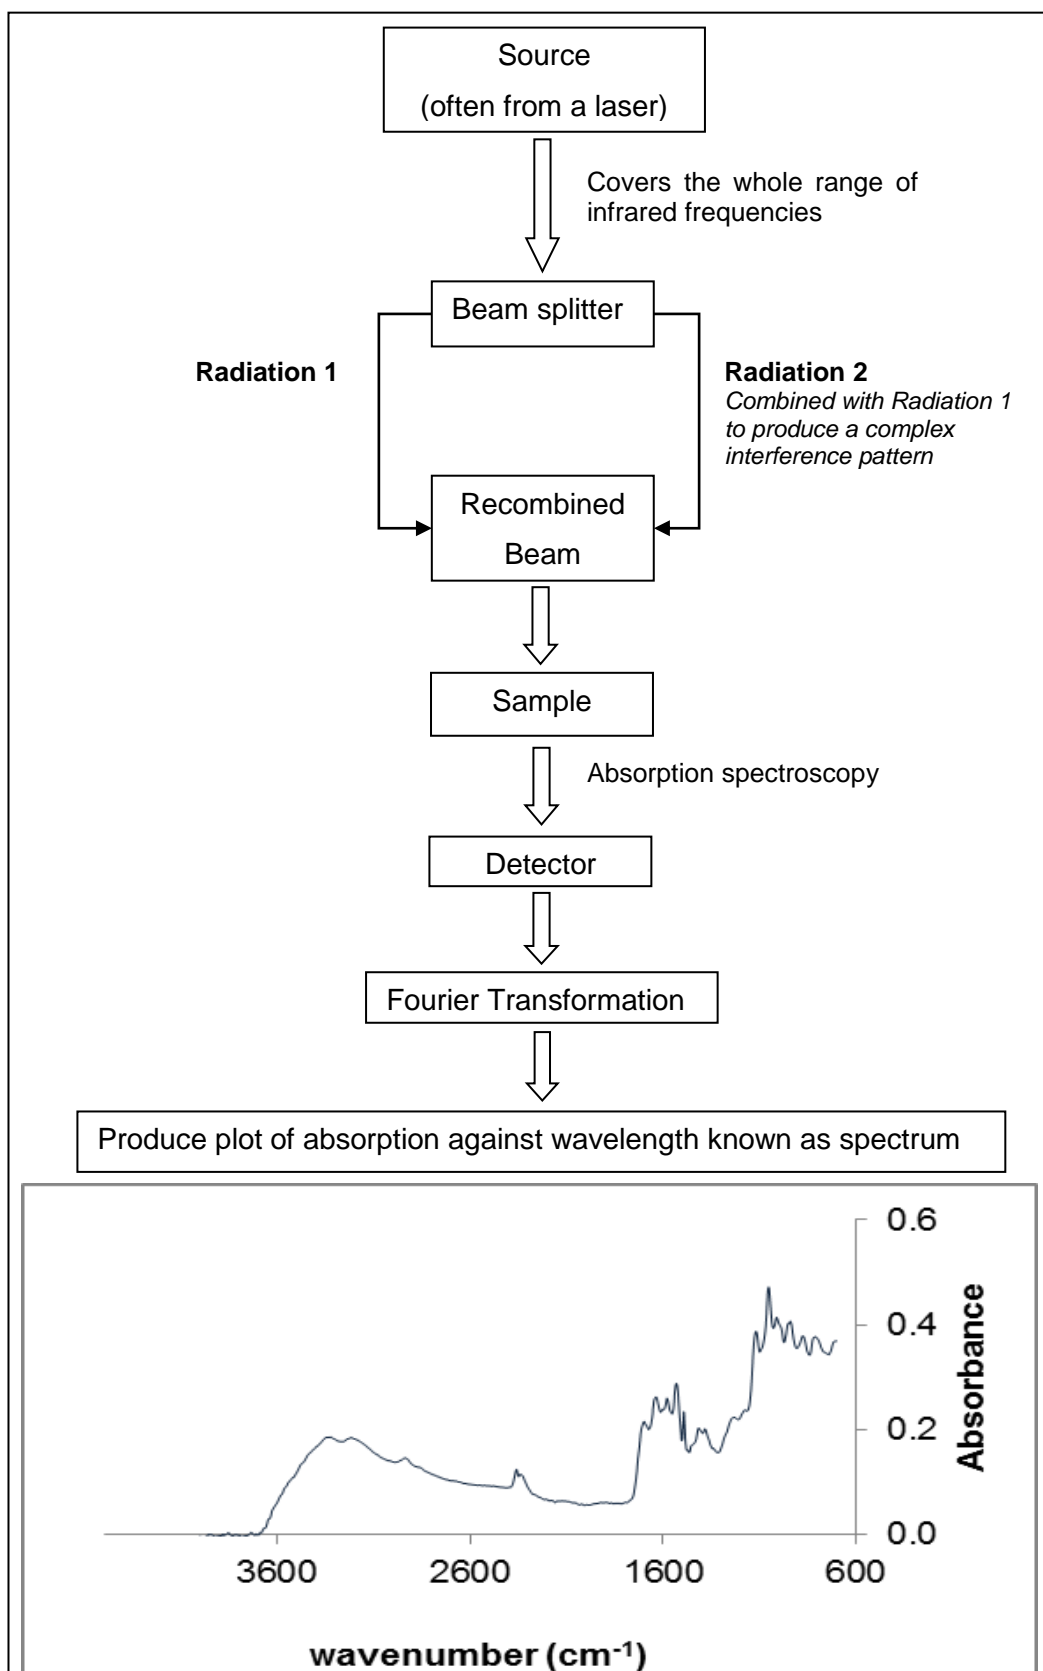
Source
(often from a laser)

Covers the whole range of infrared frequencies

Beam splitter

**Radiation 1**

**Radiation 2**
*Combined with Radiation 1 to produce a complex interference pattern*

Recombined Beam

Sample

Absorption spectroscopy

Detector

Fourier Transformation

Produce plot of absorption against wavelength known as spectrum

0.6
0.4
0.2
0.0
Absorbance

3600 2600 1600 600

wavenumber (cm$^{-1}$)